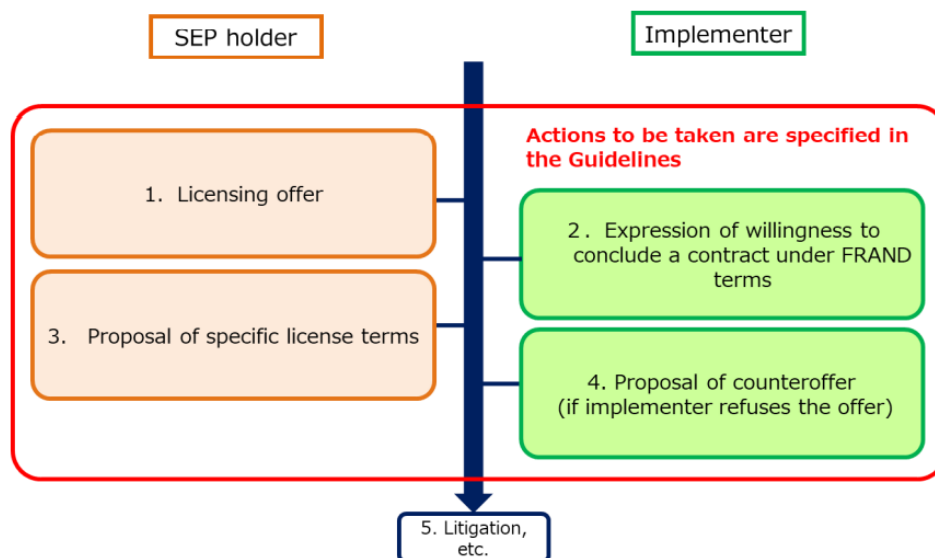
SEP holder

Implementer

Actions to be taken are specified in the Guidelines

1. Licensing offer

2. Expression of willingness to conclude a contract under FRAND terms

3. Proposal of specific license terms

4. Proposal of counteroffer (if implementer refuses the offer)

5. Litigation, etc.